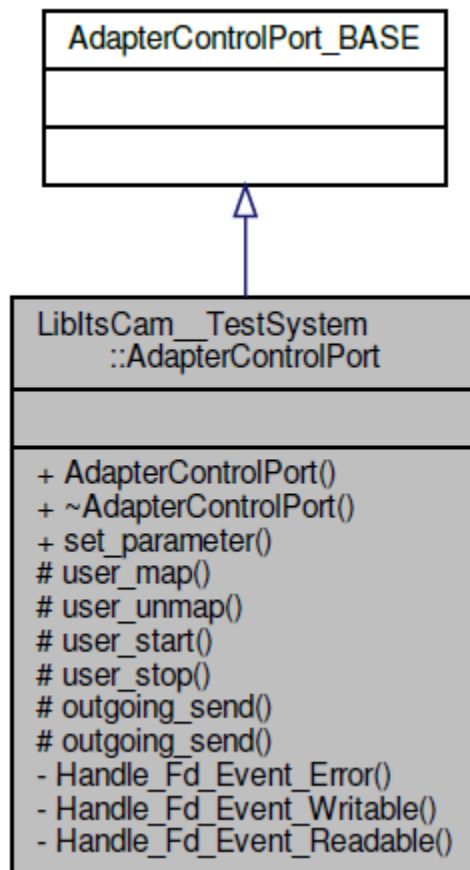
AdapterControlPort_BASE

LibItsCam__TestSystem ::AdapterControlPort

+ AdapterControlPort()
+ ~AdapterControlPort()
+ set_parameter()
# user_map()
# user_unmap()
# user_start()
# user_stop()
# outgoing_send()
# outgoing_send()
- Handle_Fd_Event_Error()
- Handle_Fd_Event_Writable()
- Handle_Fd_Event_Readable()